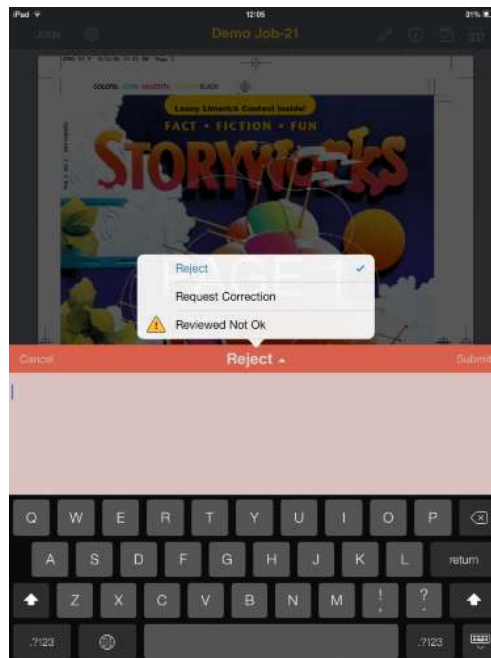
iPad
12:05
31%
Jobs
Demo Job-21

COLORS: CYAN MAGENTA YELLOW BLACK

Loony Limerick Contest Inside!
FACT • FICTION • FUN
STORYWORKS

PAGE 1

Reject
Request Correction
Reviewed Not Ok

Cancel
Reject
Submit

Q W E R T Y U I O P
A S D F G H J K L return
Z X C V B N M ! ?
.?123 .?123